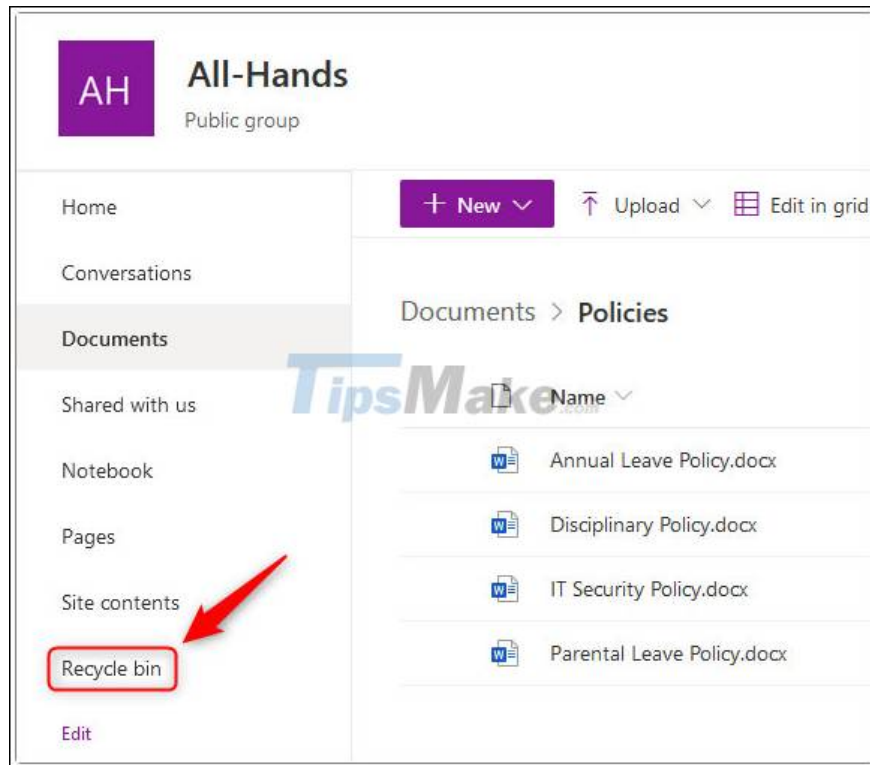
AH

All-Hands
Public group

Home

Conversations

Documents

Shared with us

Notebook

Pages

Site contents

Recycle bin

Edit

+ New

Upload

Edit in grid

Documents > Policies

TipsMake.com

Name

Annual Leave Policy.docx

Disciplinary Policy.docx

IT Security Policy.docx

Parental Leave Policy.docx